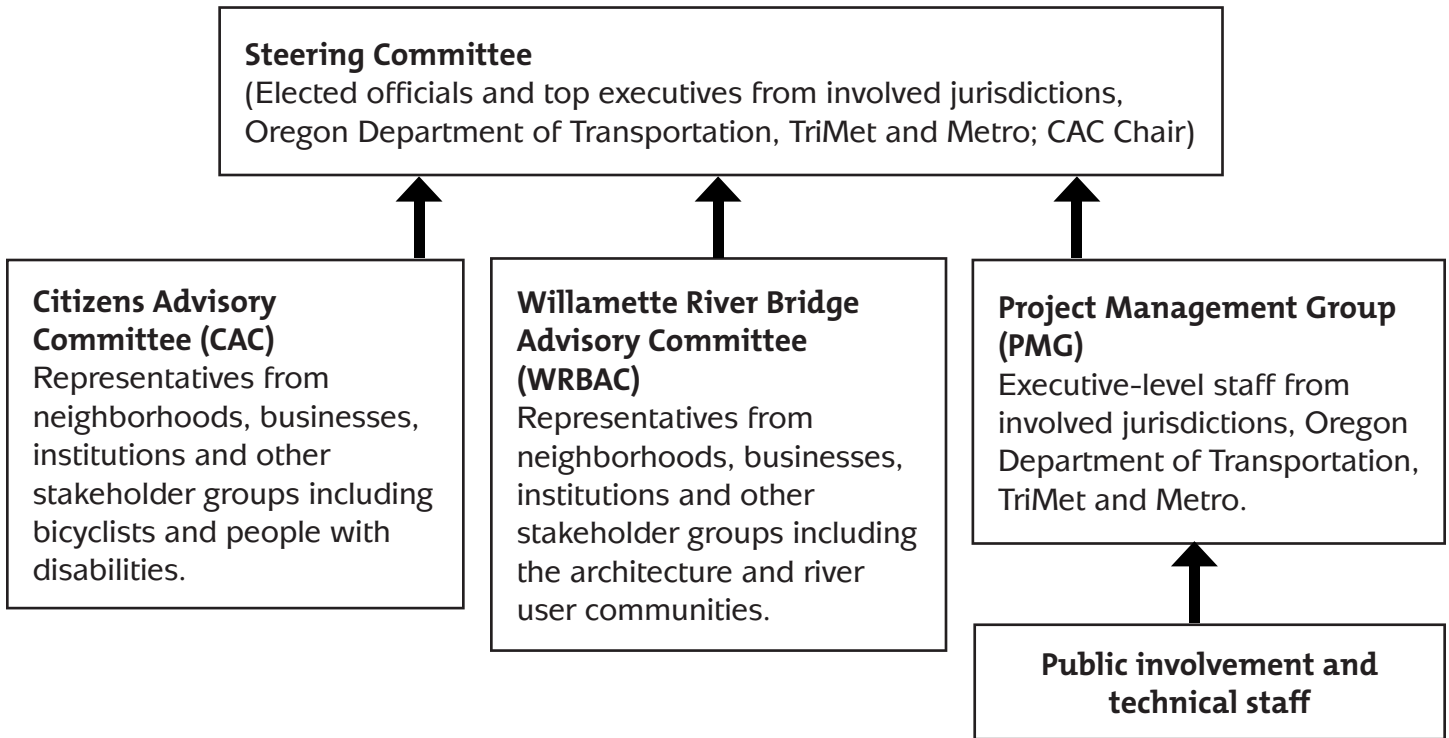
**Steering Committee**
(Elected officials and top executives from involved jurisdictions, Oregon Department of Transportation, TriMet and Metro; CAC Chair)

**Citizens Advisory Committee (CAC)**
Representatives from neighborhoods, businesses, institutions and other stakeholder groups including bicyclists and people with disabilities.

**Willamette River Bridge Advisory Committee (WRBAC)**
Representatives from neighborhoods, businesses, institutions and other stakeholder groups including the architecture and river user communities.

**Project Management Group (PMG)**
Executive-level staff from involved jurisdictions, Oregon Department of Transportation, TriMet and Metro.

**Public involvement and technical staff**